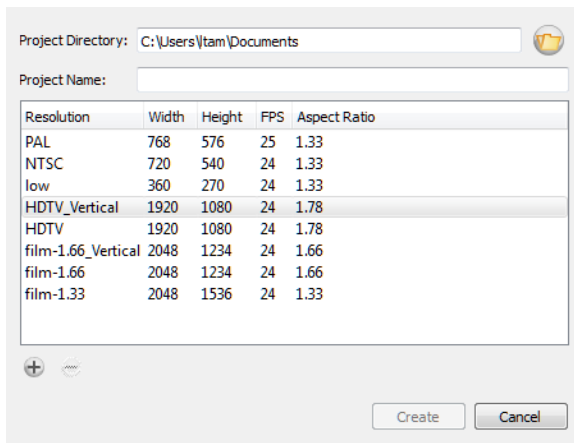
Project Directory: C:\Users\ltam\Documents

Project Name:

| Resolution | Width | Height | FPS | Aspect Ratio |
|---|---|---|---|---|
| PAL | 768 | 576 | 25 | 1.33 |
| NTSC | 720 | 540 | 24 | 1.33 |
| low | 360 | 270 | 24 | 1.33 |
| HDTV_Vertical | 1920 | 1080 | 24 | 1.78 |
| HDTV | 1920 | 1080 | 24 | 1.78 |
| film-1.66_Vertical | 2048 | 1234 | 24 | 1.66 |
| film-1.66 | 2048 | 1234 | 24 | 1.66 |
| film-1.33 | 2048 | 1536 | 24 | 1.33 |

Create Cancel